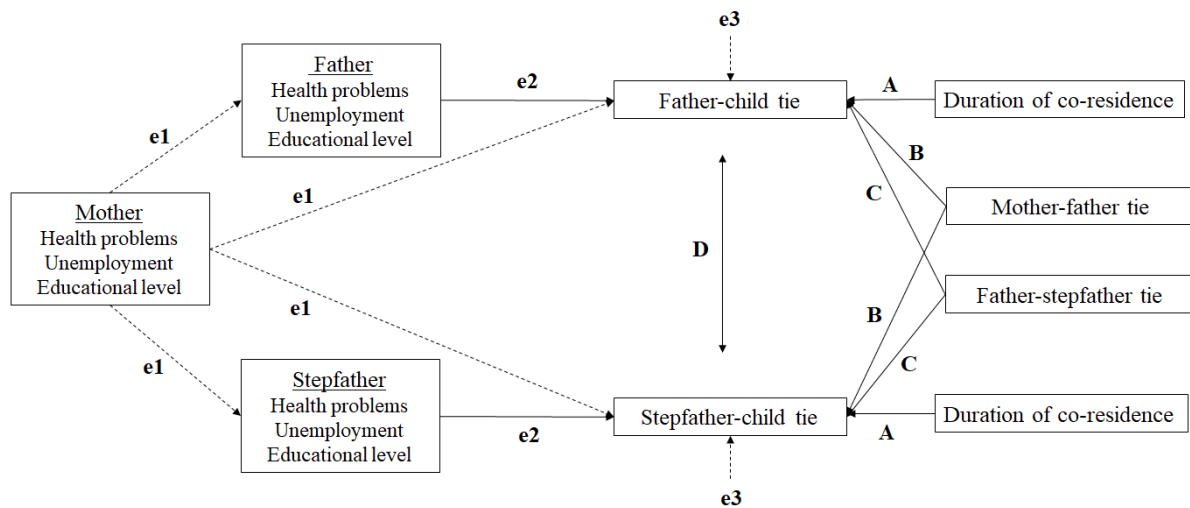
e3

Father
Health problems
Unemployment
Educational level

e1

e2

Father-child tie

A

Duration of co-residence

B

e1

C

Mother
Health problems
Unemployment
Educational level

Mother-father tie

D

e1

Father-stepfather tie

B

e1

C

Stepfather
Health problems
Unemployment
Educational level

Stepfather-child tie

Duration of co-residence

e2

A

e3